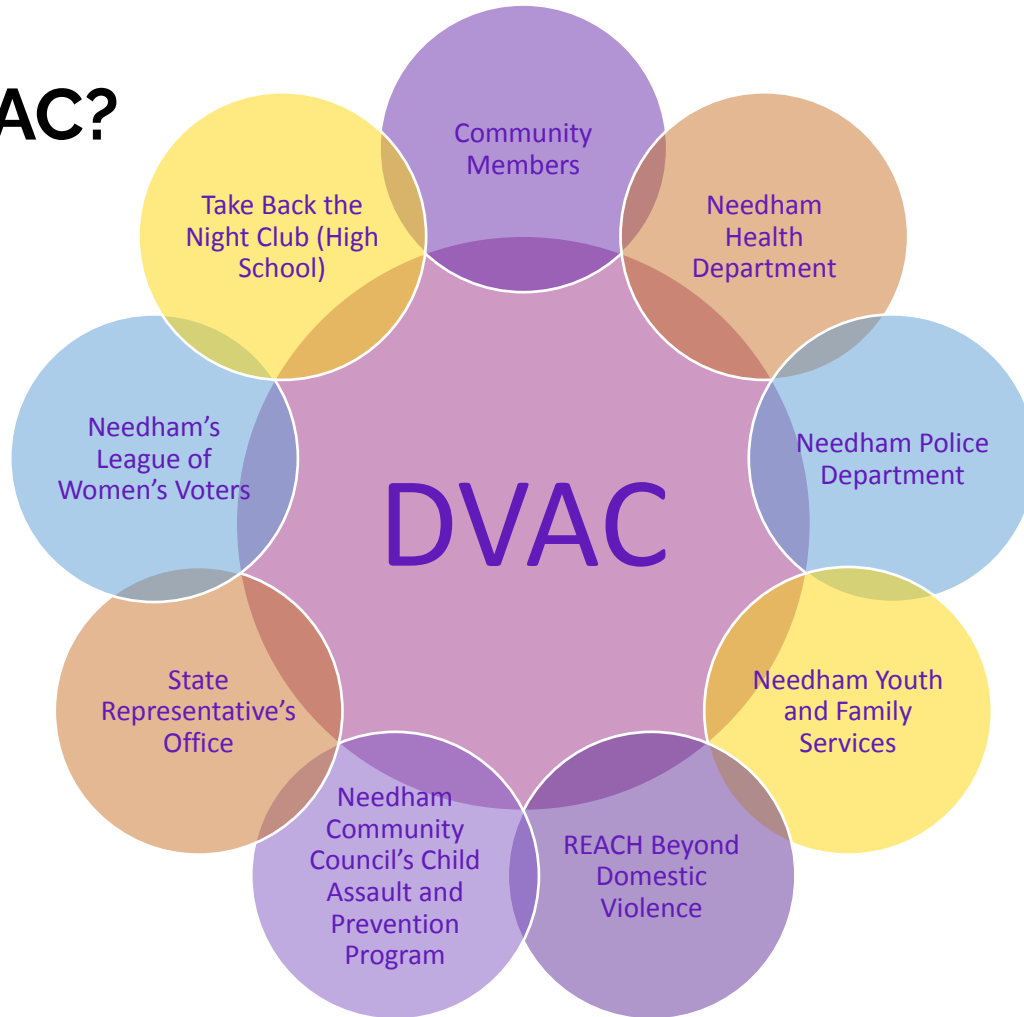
AC?

DVAC

Community Members

Needham Health Department

Needham Police Department

Needham Youth and Family Services

REACH Beyond Domestic Violence

Needham Community Council's Child Assault and Prevention Program

State Representative's Office

Needham's League of Women's Voters

Take Back the Night Club (High School)